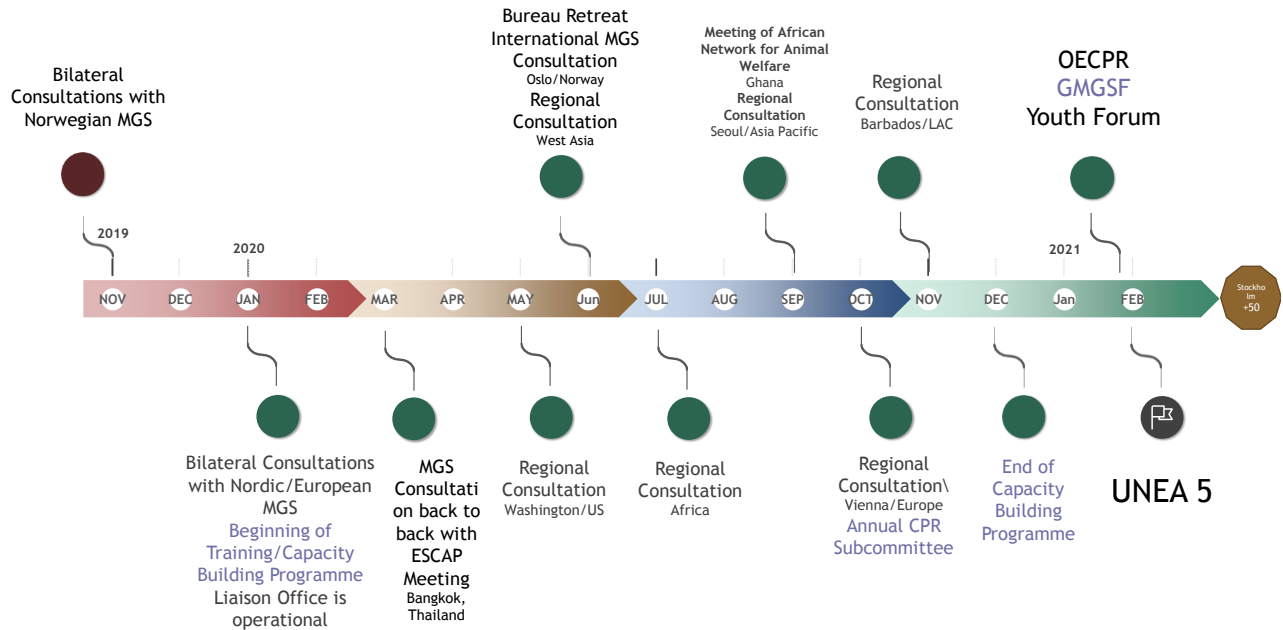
Bilateral Consultations with Norwegian MGS

Bureau Retreat
International MGS Consultation
Oslo/Norway
Regional Consultation
West Asia

Meeting of African Network for Animal Welfare
Ghana
Regional Consultation
Seoul/Asia Pacific

Regional Consultation
Barbados/LAC

OECPR
GMGSF
Youth Forum

2019
2020
2021

NOV DEC JAN FEB MAR APR MAY Jun JUL AUG SEP OCT NOV DEC Jan FEB

Stockholm +50

Bilateral Consultations with Nordic/European MGS
Beginning of Training/Capacity Building Programme
Liaison Office is operational

MGS Consultation back to back with ESCAP Meeting
Bangkok, Thailand

Regional Consultation
Washington/US

Regional Consultation
Africa

Regional Consultation\
Vienna/Europe
Annual CPR Subcommittee

End of Capacity Building Programme

UNEA 5